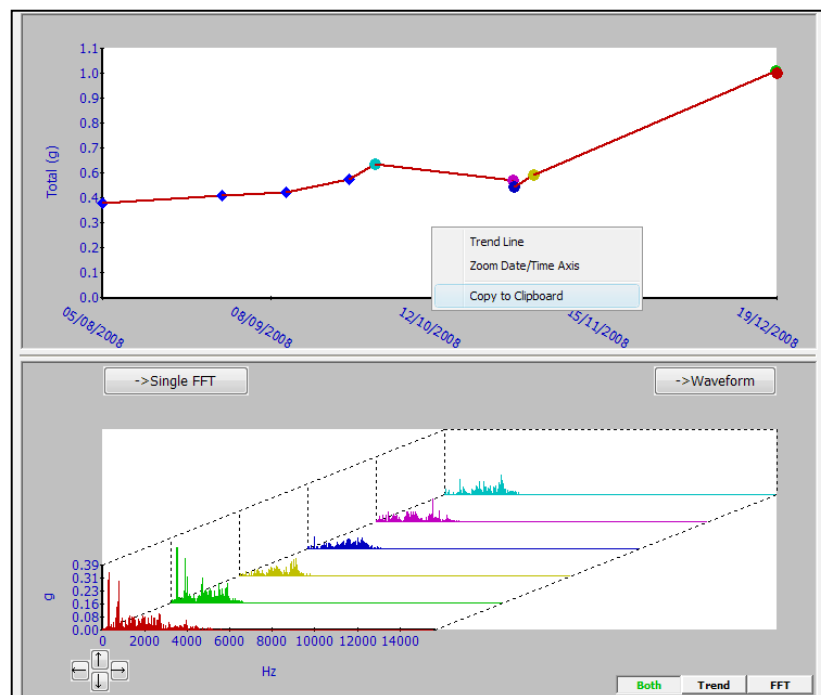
1.1
1.0
0.9
0.8
0.7
0.6
0.5
0.4
0.3
0.2
0.1
0.0
Total (g)
05/08/2008
08/09/2008
12/10/2008
15/11/2008
19/12/2008

Trend Line
Zoom Date/Time Axis
Copy to Clipboard

->Single FFT
->Waveform

0.39
0.31
0.23
0.16
0.08
0.00
g
0
2000
4000
6000
8000
10000
12000
14000
Hz

Both
Trend
FFT